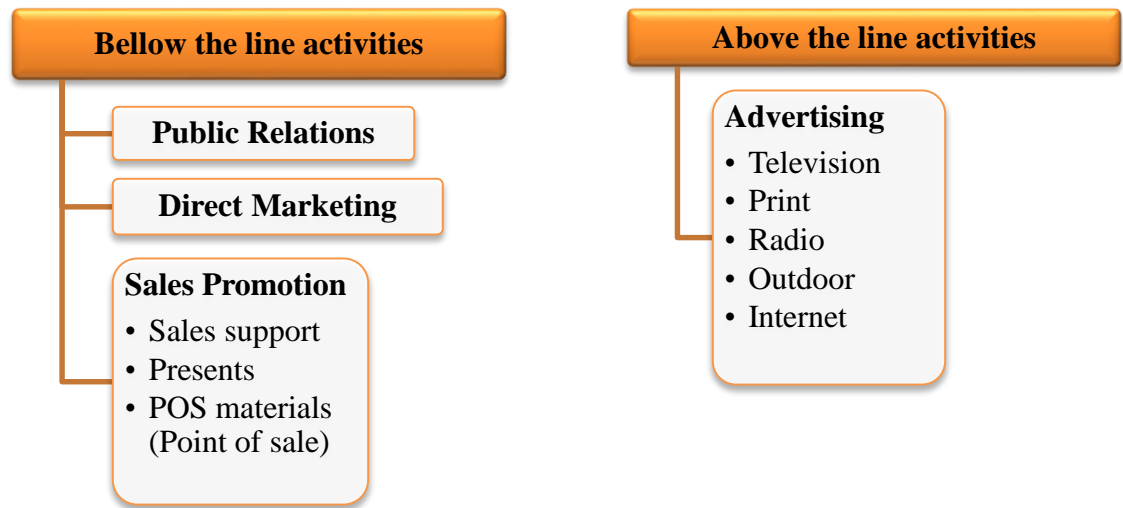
Bellow the line activities

Public Relations

Direct Marketing

Sales Promotion
• Sales support
• Presents
• POS materials (Point of sale)

Above the line activities

Advertising
• Television
• Print
• Radio
• Outdoor
• Internet